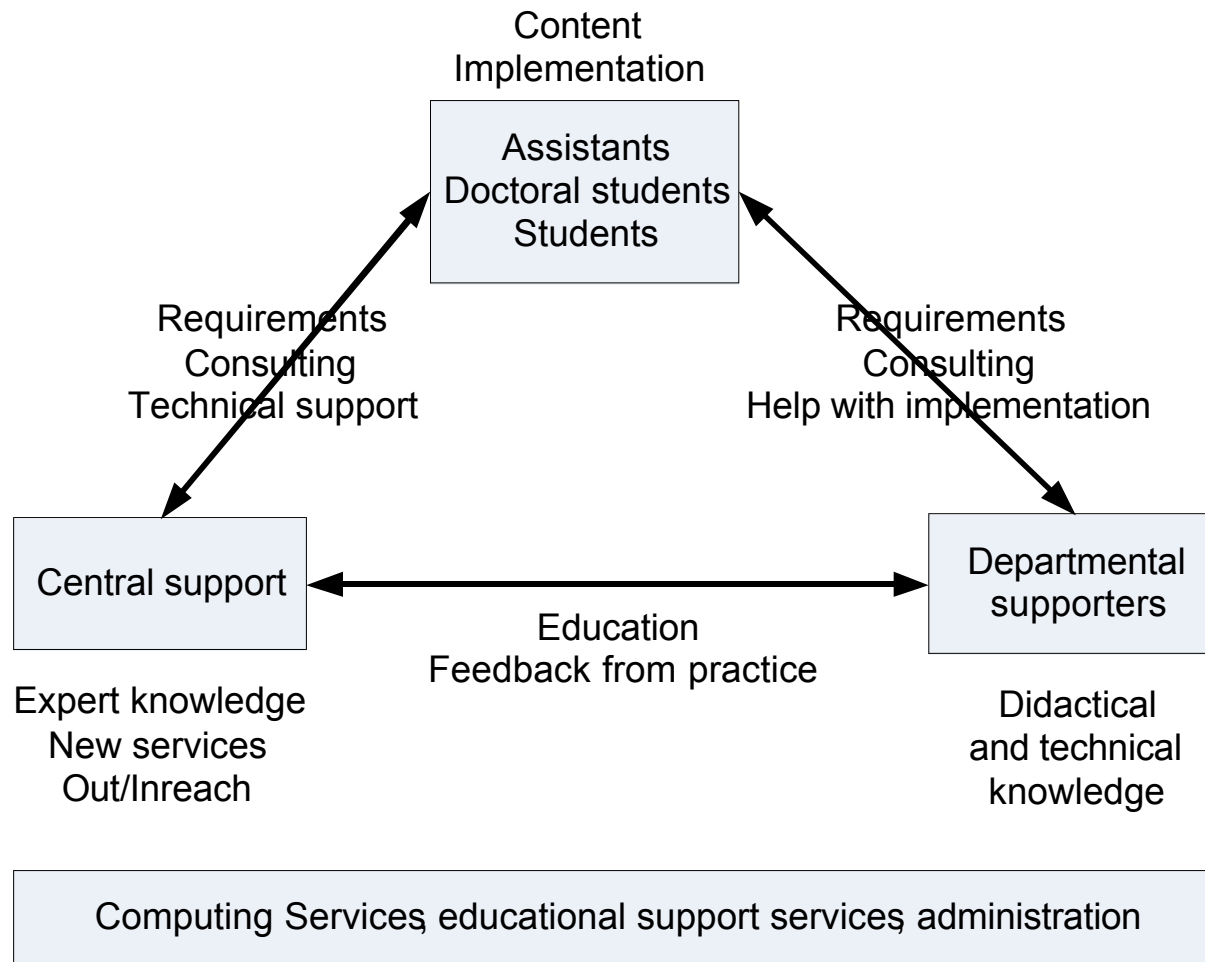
Content
Implementation

Assistants
Doctoral students
Students

Requirements
Consulting
Technical support

Requirements
Consulting
Help with implementation

Central support

Departmental supporters

Education
Feedback from practice

Expert knowledge
New services
Out/Inreach

Didactical and technical knowledge

Computing Services, educational support services, administration